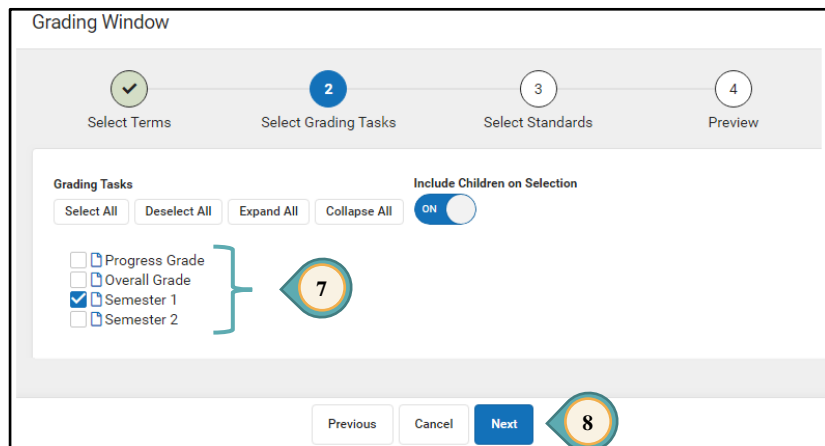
Grading Window

Select Terms

2
Select Grading Tasks

3
Select Standards

4
Preview

Grading Tasks

Select All
Deselect All
Expand All
Collapse All

Include Children on Selection

ON

Progress Grade
Overall Grade
Semester 1
Semester 2

7

Previous
Cancel
Next

8